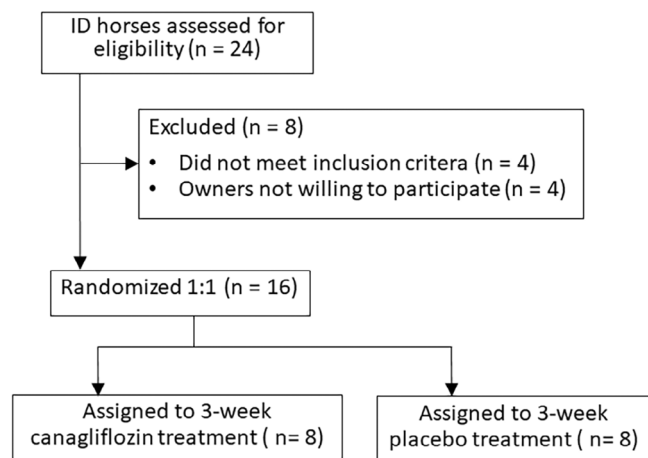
ID horses assessed for eligibility (n = 24)

Excluded (n = 8)
• Did not meet inclusion critera (n = 4)
• Owners not willing to participate (n = 4)

Randomized 1:1 (n = 16)

Assigned to 3-week canagliflozin treatment ( n= 8)

Assigned to 3-week placebo treatment ( n= 8)